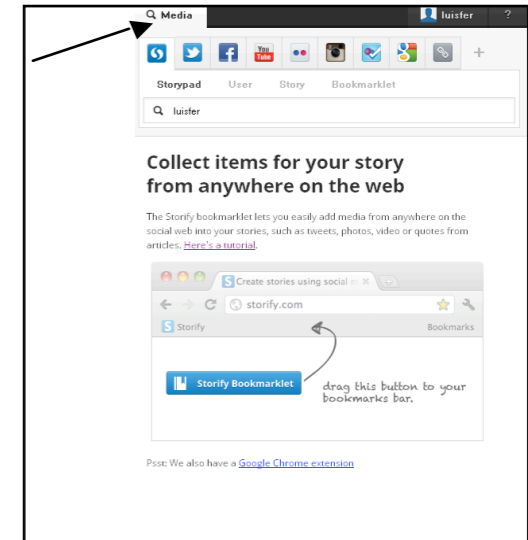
Media

luisfer

?

You Tube

+

Storypad User Story Bookmarklet

luisfer

Collect items for your story from anywhere on the web

The Storify bookmarklet lets you easily add media from anywhere on the social web into your stories, such as tweets, photos, video or quotes from articles. Here's a tutorial.

Create stories using social m ×

storify.com

Storify

Bookmarks

Storify Bookmarklet

drag this button to your bookmarks bar.

Psst: We also have a Google Chrome extension